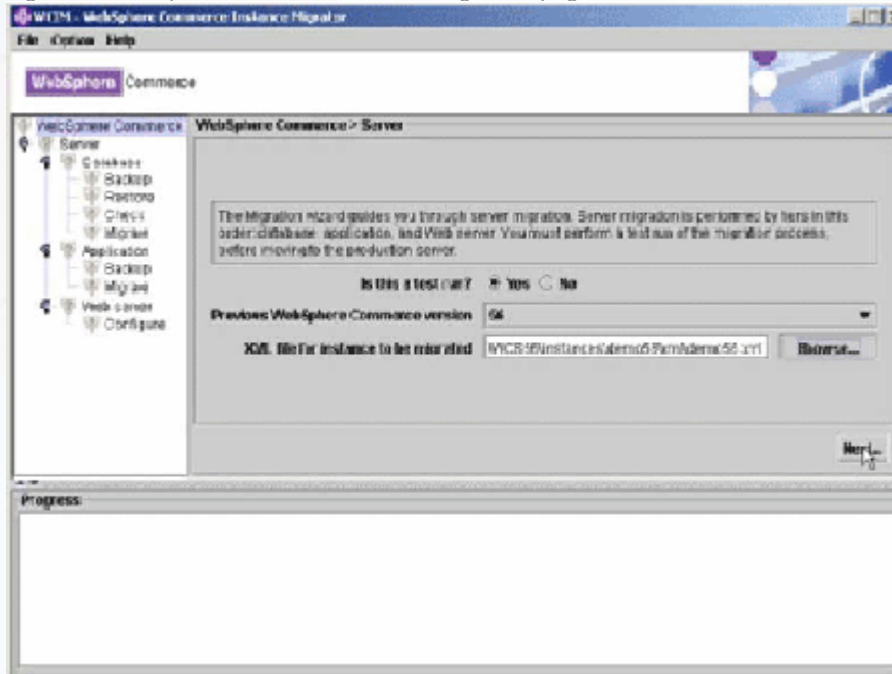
WCIM - WebSphere Commerce Instance Migrator

File Option Help

WebSphere Commerce

WebSphere Commerce
Server
Database
Backup
Restore
Check
Migrate
Application
Backup
Migrate
Web server
Configure

WebSphere Commerce > Server

The Migration wizard guides you through server migration. Server migration is performed by tiers in this order: database, application, and Web server. You must perform a test run of the migration process, before moving to the production server.

Is this a test run? Yes No

Previous WebSphere Commerce version 56

XML file for instance to be migrated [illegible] Browse...

Next

Progress: